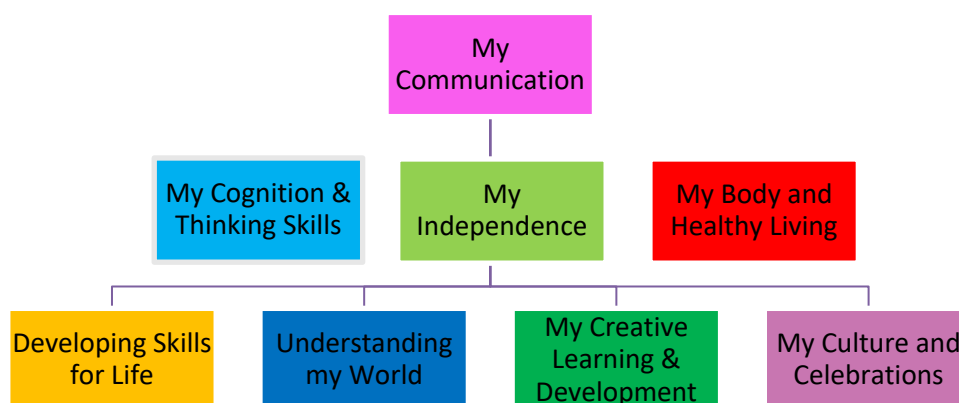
My Communication

My Cognition & Thinking Skills

My Independence

My Body and Healthy Living

Developing Skills for Life

Understanding my World

My Creative Learning & Development

My Culture and Celebrations